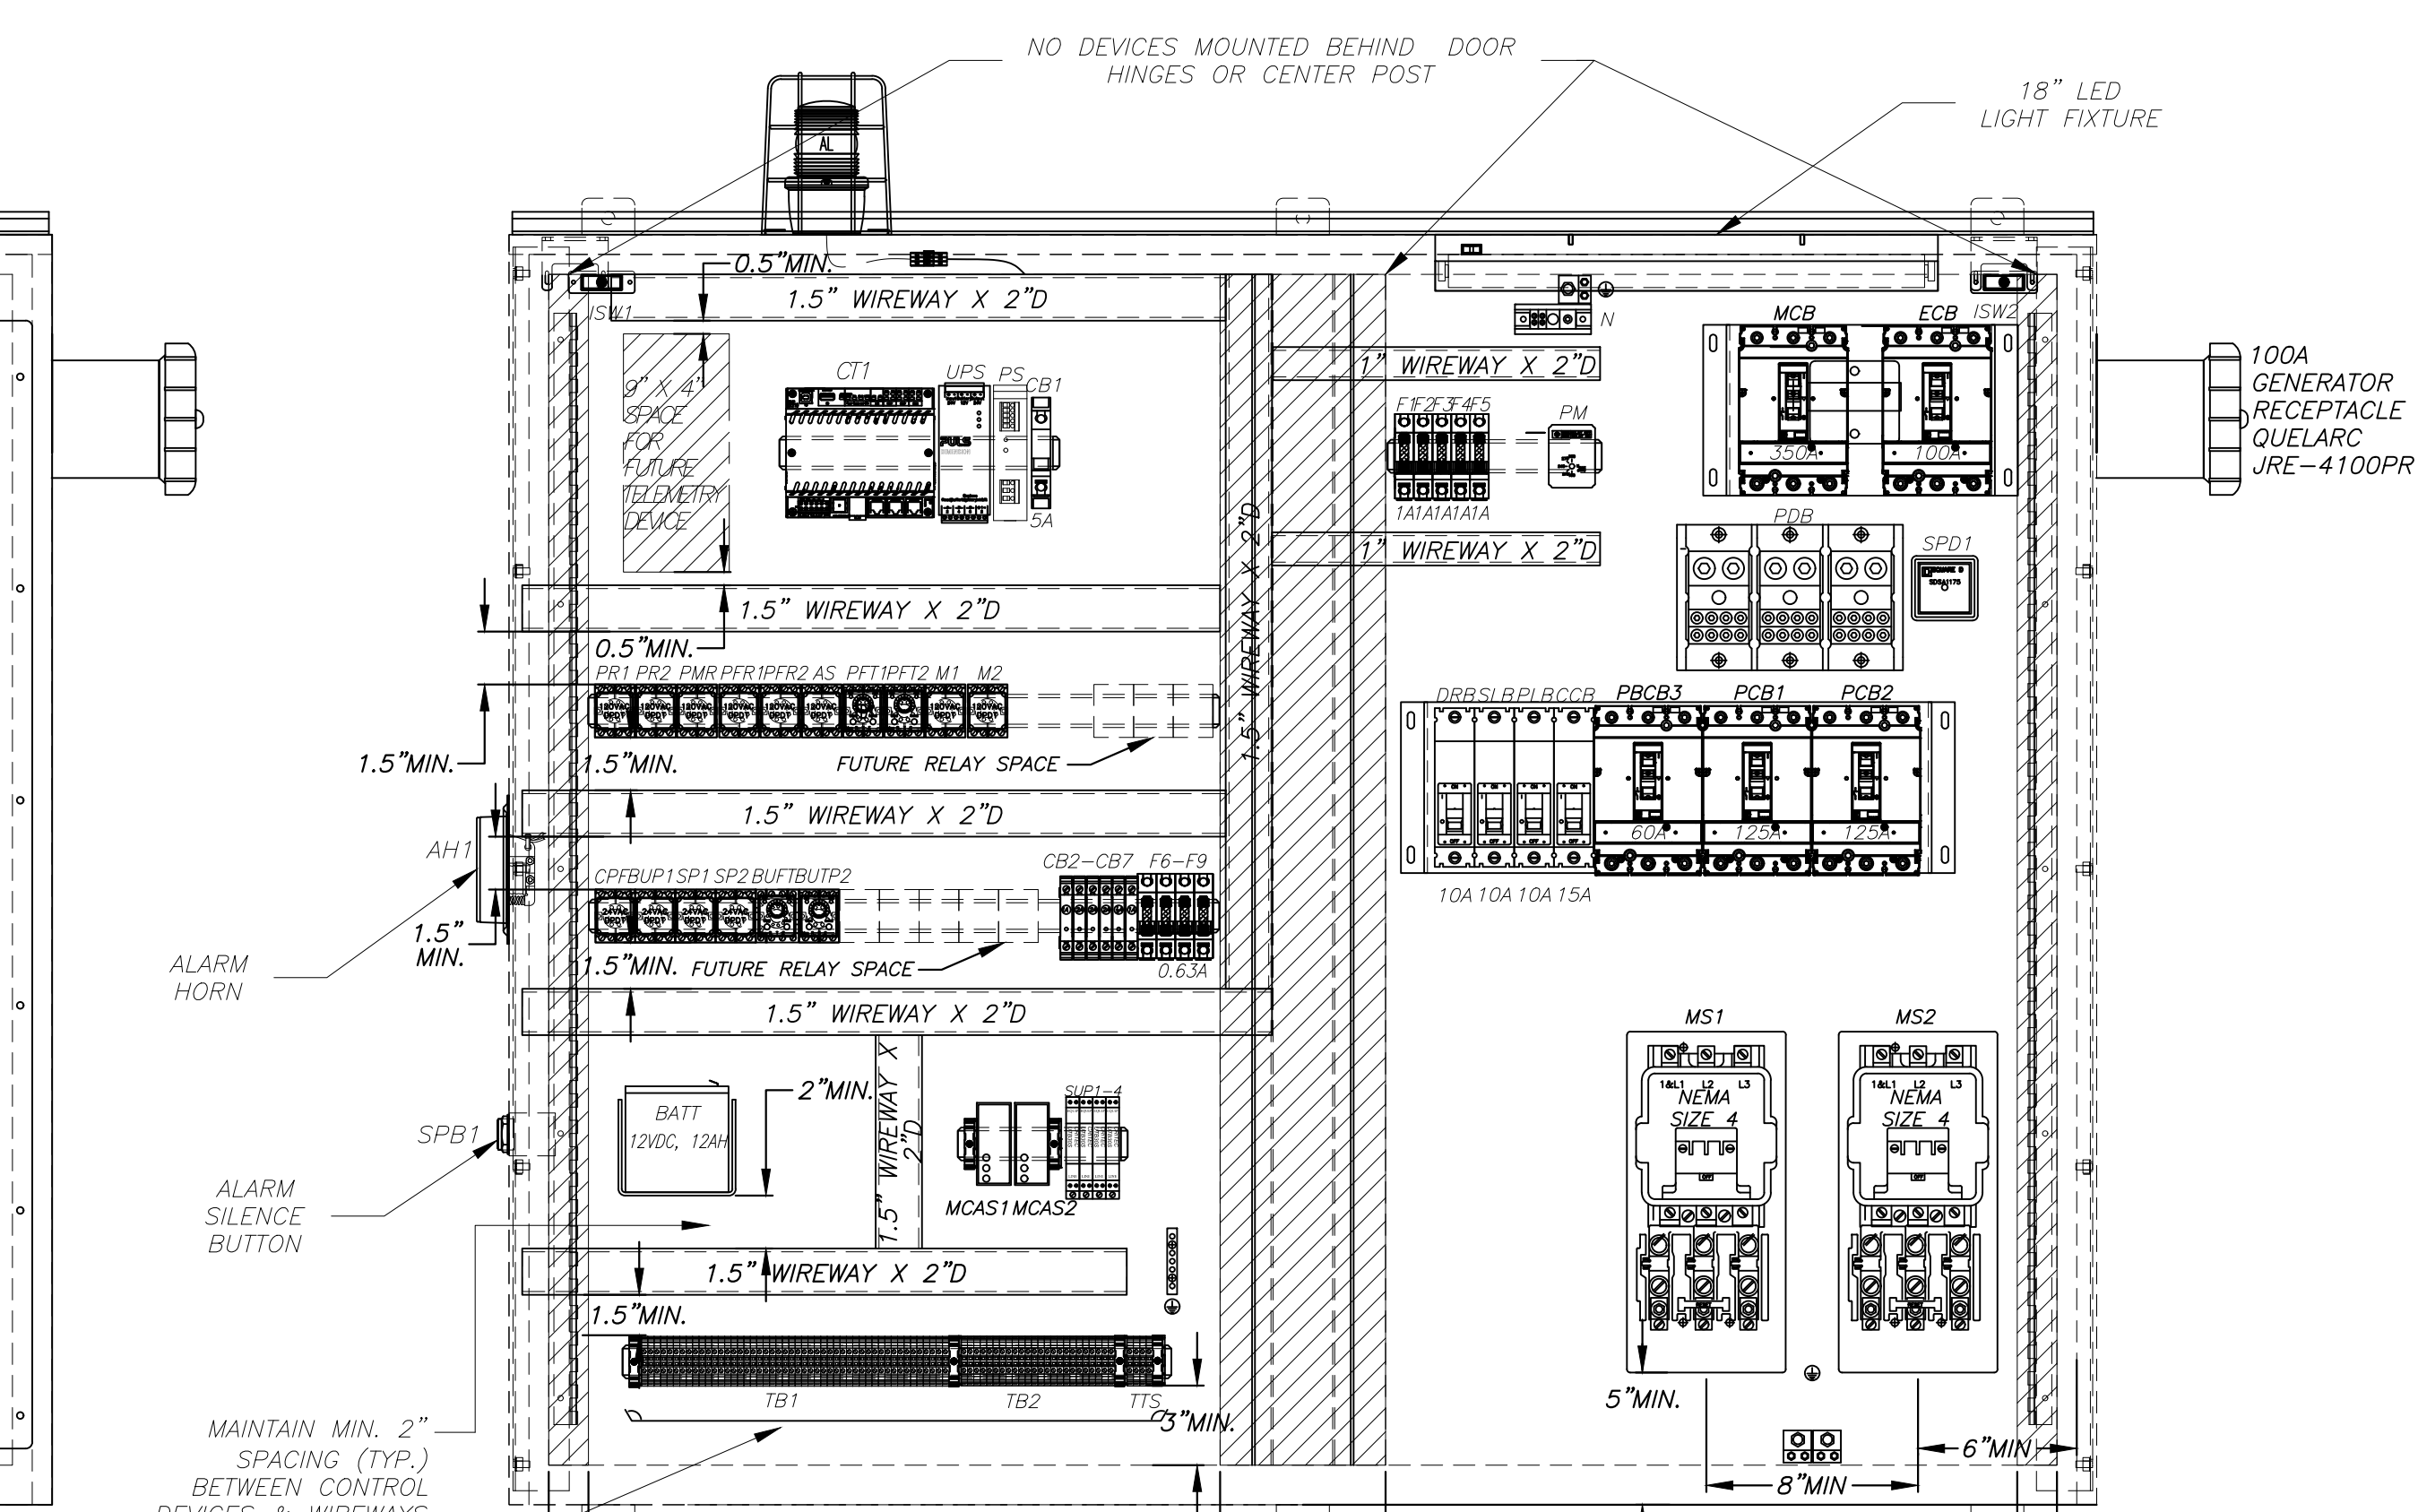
NO DEVICES MOUNTED BEHIND DOOR HINGES OR CENTER POST

18" LED LIGHT FIXTURE

AL

0.5"MIN.

1.5" WIREWAY X 2"D

ISW1

9" X 4" SPACE FOR FUTURE TELEMETRY DEVICE

CT1

UPS PS CB1

5A

1.5" WIREWAY X 2"D

0.5"MIN.

PR1 PR2 PMR PFR1PFR2 AS PFT1PFT2 M1 M2

1.5"MIN.

1.5"MIN.

FUTURE RELAY SPACE

1.5" WIREWAY X 2"D

AH1

CPFBUP1SP1 SP2 BUFTBUTP2

CB2–CB7 F6–F9

1.5" MIN.

1.5"MIN. FUTURE RELAY SPACE

0.63A

ALARM HORN

1.5" WIREWAY X 2"D

BATT 12VDC, 12AH

2"MIN.

1.5" WIREWAY X 2"D

SUP1–4

MCAS1 MCAS2

SPB1

ALARM SILENCE BUTTON

1.5" WIREWAY X 2"D

1.5"MIN.

TB1 TB2 TTS

3"MIN.

MAINTAIN MIN. 2" SPACING (TYP.) BETWEEN CONTROL DEVICES & WIREWAYS

1.5" WIREWAY X 2"D

1" WIREWAY X 2"D

F1F2F3F4F5

PM

1A1A1A1A1A

1" WIREWAY X 2"D

N

MCB ECB ISW2

350A 100A

100A GENERATOR RECEPTACLE QUELARC JRE–4100PR

PDB

SPD1

DRB SLB PLB CCB PBCB3 PCB1 PCB2

60A 125A 125A

10A 10A 10A 15A

MS1 MS2

1&L1 L2 L3 NEMA SIZE 4

1&L1 L2 L3 NEMA SIZE 4

5"MIN.

6"MIN

8"MIN